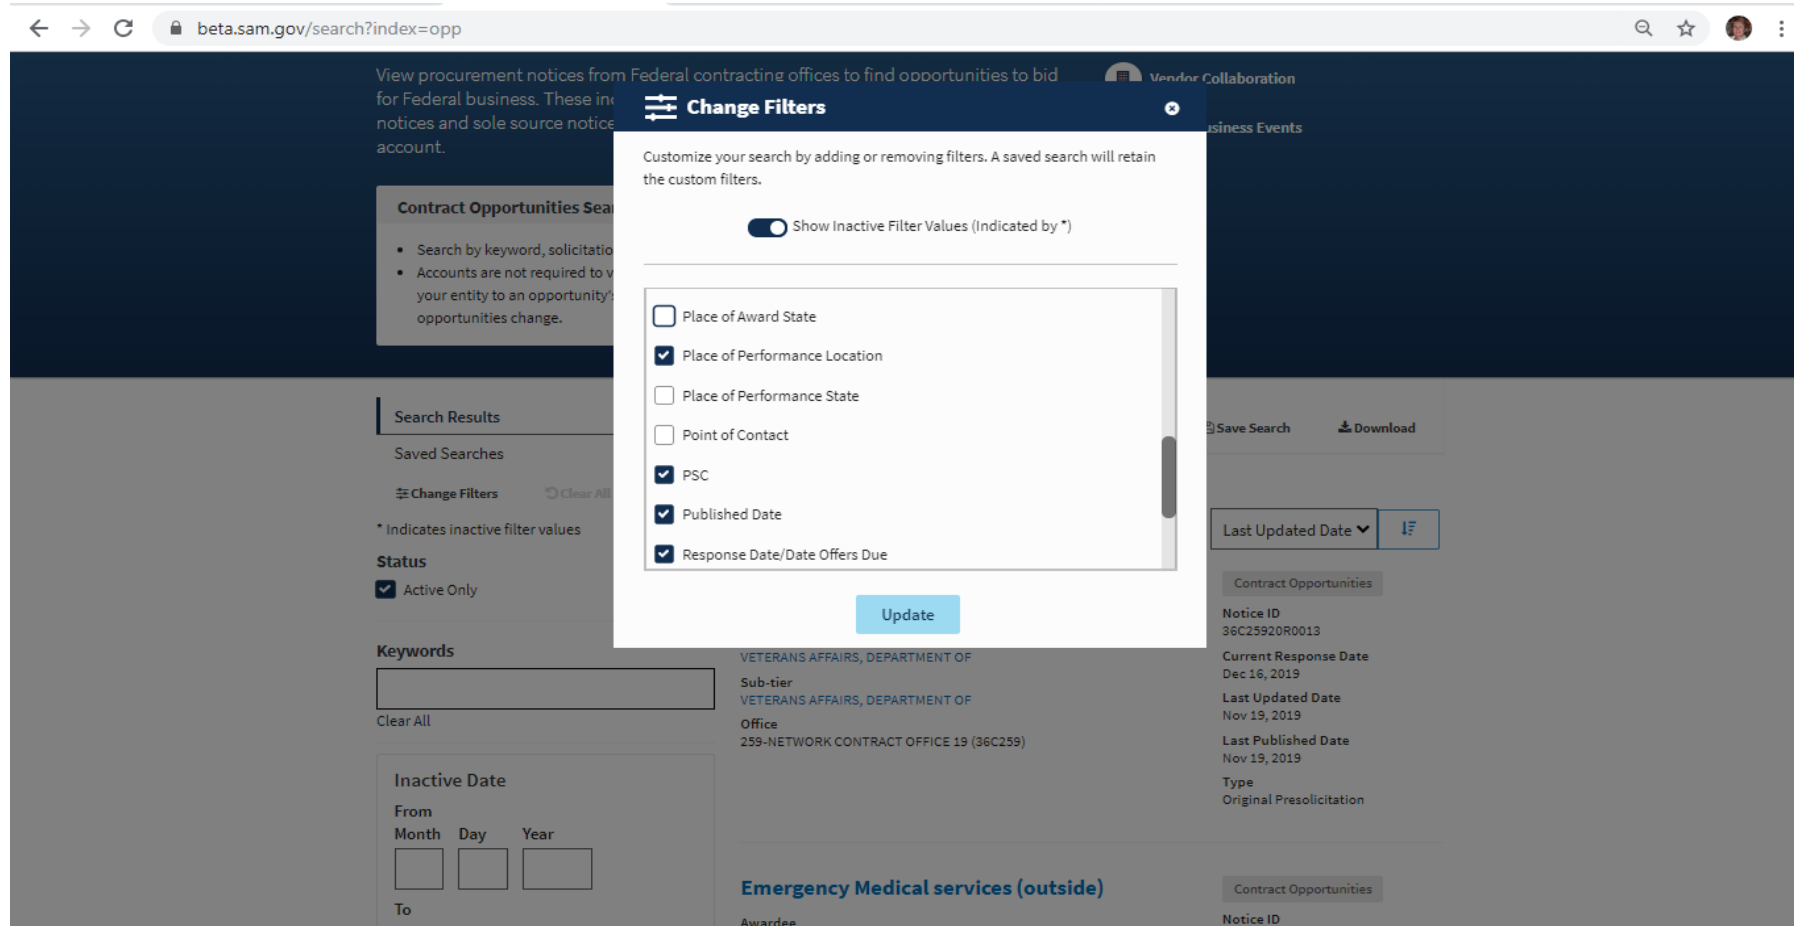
beta.sam.gov/search?index=opp

View procurement notices from Federal contracting offices to find opportunities to bid for Federal business. These in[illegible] notices and sole source notic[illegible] account.

Vendor Collaboration

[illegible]siness Events

Contract Opportunities Sea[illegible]

- Search by keyword, solicitatio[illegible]
- Accounts are not required to v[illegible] your entity to an opportunity'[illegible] opportunities change.

Change Filters

Customize your search by adding or removing filters. A saved search will retain the custom filters.

Show Inactive Filter Values (Indicated by *)

Place of Award State
Place of Performance Location
Place of Performance State
Point of Contact
PSC
Published Date
Response Date/Date Offers Due

Update

Search Results
Saved Searches
Change Filters
Clear All
* Indicates inactive filter values

Status
Active Only

Keywords
Clear All

Inactive Date
From
Month Day Year
To

Save Search
Download

Last Updated Date

Contract Opportunities
Notice ID
36C25920R0013
Current Response Date
Dec 16, 2019
Last Updated Date
Nov 19, 2019
Last Published Date
Nov 19, 2019
Type
Original Presolicitation

VETERANS AFFAIRS, DEPARTMENT OF
Sub-tier
VETERANS AFFAIRS, DEPARTMENT OF
Office
259-NETWORK CONTRACT OFFICE 19 (36C259)

Emergency Medical services (outside)
Awardee

Contract Opportunities
Notice ID